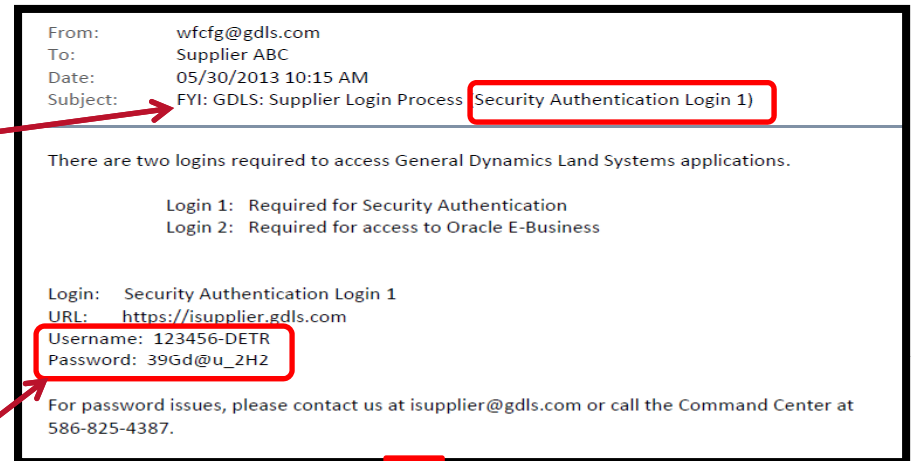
From: wfcfg@gdls.com
To: Supplier ABC
Date: 05/30/2013 10:15 AM
Subject: FYI: GDLS: Supplier Login Process (Security Authentication Login 1)

There are two logins required to access General Dynamics Land Systems applications.

Login 1: Required for Security Authentication
Login 2: Required for access to Oracle E-Business

Login: Security Authentication Login 1
URL: https://isupplier.gdls.com
Username: 123456-DETR
Password: 39Gd@u_2H2

For password issues, please contact us at isupplier@gdls.com or call the Command Center at 586-825-4387.